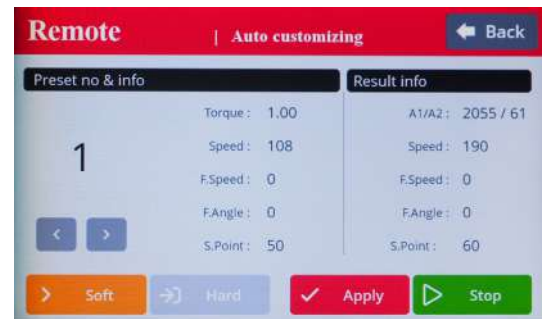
Remote | Auto customizing

Back

Preset no & info

1

Torque : 1.00
Speed : 108
F.Speed : 0
F.Angle : 0
S.Point : 50

Result info

A1/A2 : 2055 / 61
Speed : 190
F.Speed : 0
F.Angle : 0
S.Point : 60

Soft
Hard
Apply
Stop